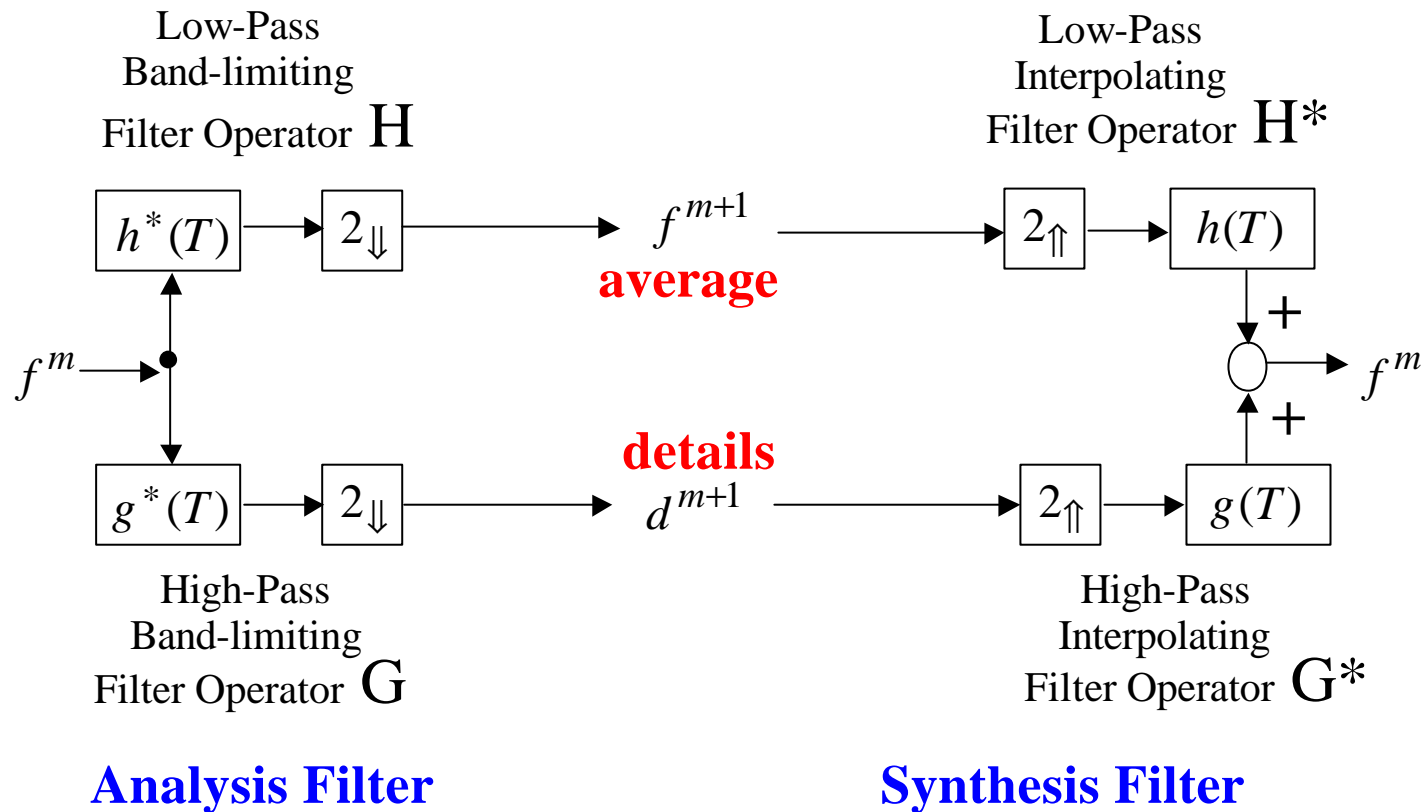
Low-Pass Band-limiting Filter Operator H

Low-Pass Interpolating Filter Operator H*

$h^*(T)$

$2_{\Downarrow}$

$f^{m+1}$

average

$2_{\Uparrow}$

$h(T)$

+

$f^m$

$f^m$

+

details

$g^*(T)$

$2_{\Downarrow}$

$d^{m+1}$

$2_{\Uparrow}$

$g(T)$

High-Pass Band-limiting Filter Operator G

High-Pass Interpolating Filter Operator G*

Analysis Filter

Synthesis Filter